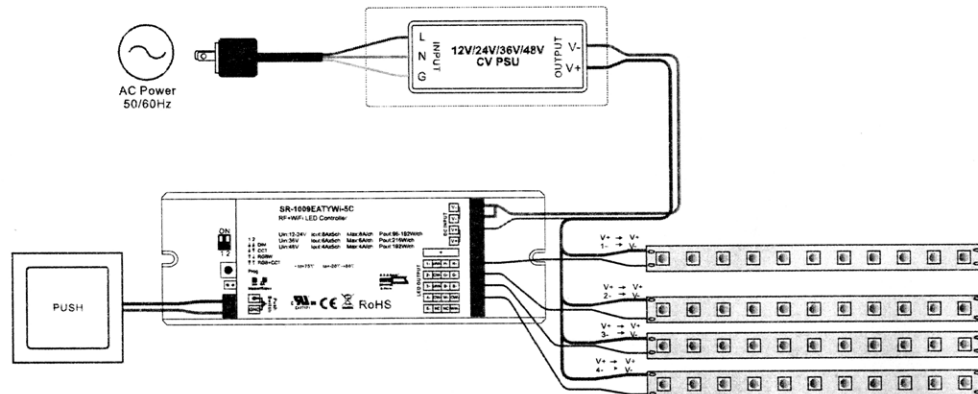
AC Power
50/60Hz

L
N
G
INPUT

12V/24V/36V/48V
CV PSU

OUTPUT
V-
V+

SR-1009EATYWi-5C
RF+WiFi LED Controller

ON
1 2

Uin:12-24V Iout:6Ax5ch Max:6A/ch Pout:96-192W/ch
Uin:36V Iout:6Ax5ch Max:6A/ch Pout:216W/ch
Uin:48V Iout:4Ax5ch Max:4A/ch Pout:192W/ch

Prog

CE RoHS

DC INPUT
V-
V+

LED OUTPUT

PUSH

V+ → V+
1- → V-

V+ → V+
2- → V-

V+ → V+
3- → V-

V+ → V+
4- → V-